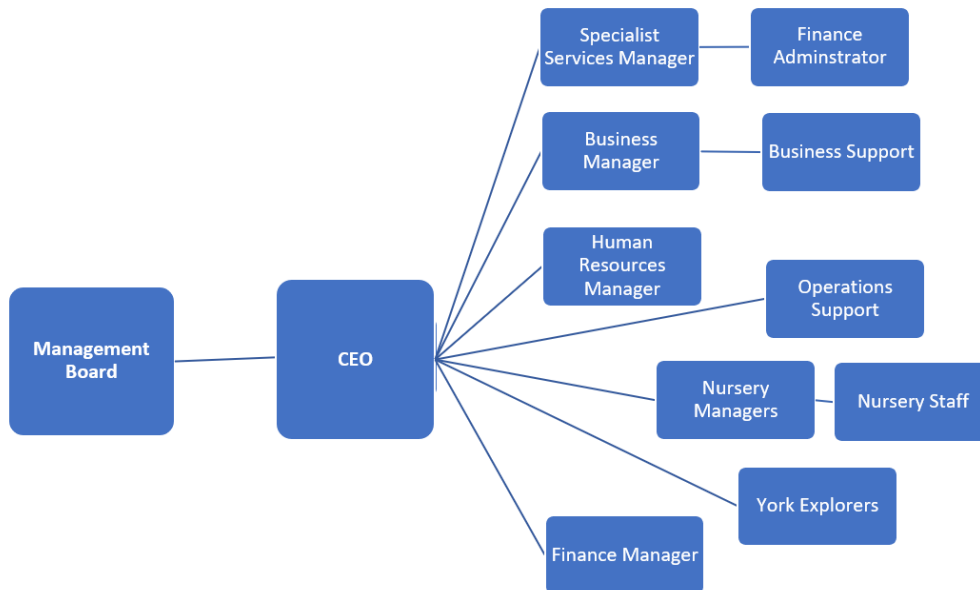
Management Board

CEO

Specialist Services Manager

Finance Adminstrator

Business Manager

Business Support

Human Resources Manager

Operations Support

Nursery Managers

Nursery Staff

York Explorers

Finance Manager